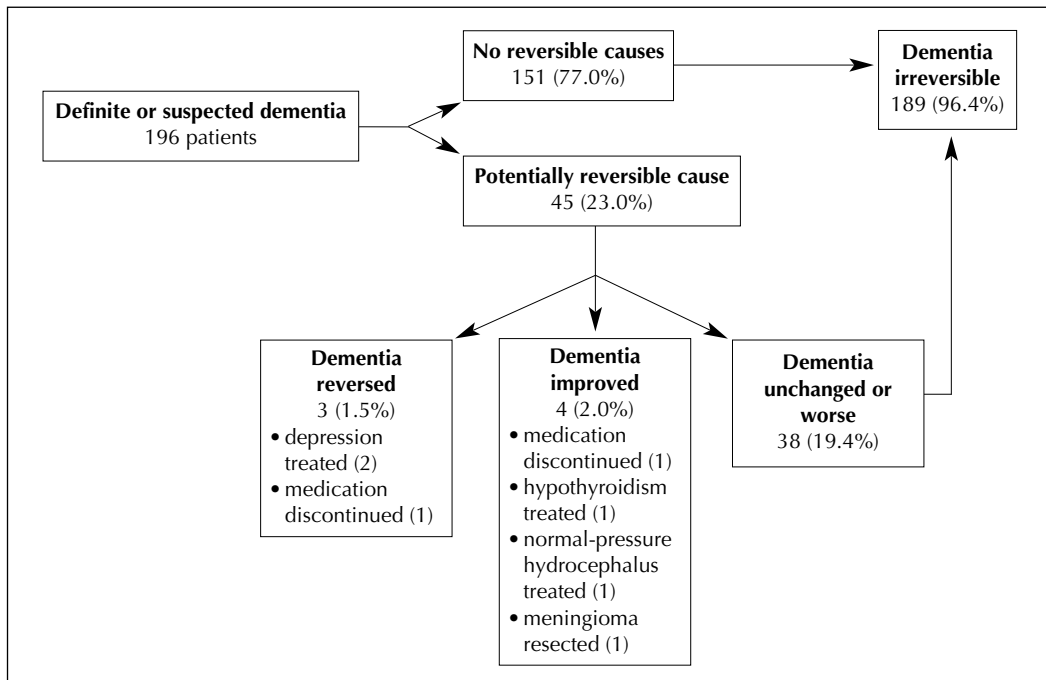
Definite or suspected dementia
196 patients

No reversible causes
151 (77.0%)

Dementia irreversible
189 (96.4%)

Potentially reversible cause
45 (23.0%)

Dementia reversed
3 (1.5%)
• depression treated (2)
• medication discontinued (1)

Dementia improved
4 (2.0%)
• medication discontinued (1)
• hypothyroidism treated (1)
• normal-pressure hydrocephalus treated (1)
• meningioma resected (1)

Dementia unchanged or worse
38 (19.4%)